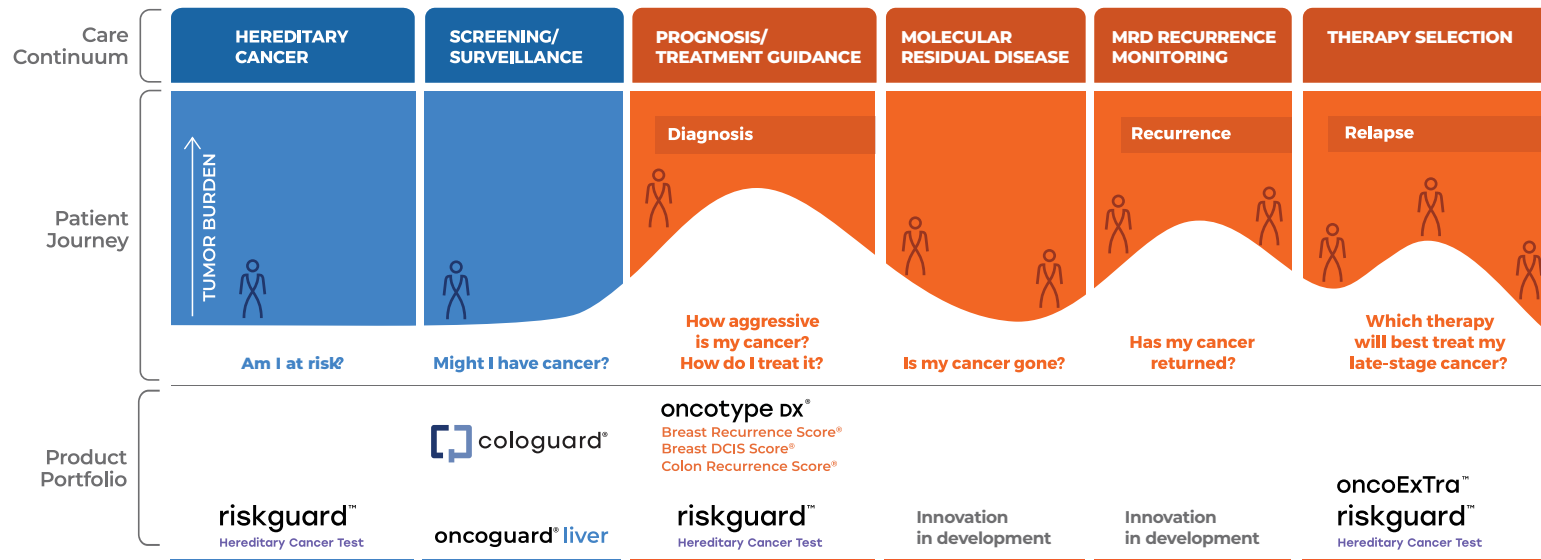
Care Continuum

HEREDITARY CANCER

SCREENING/ SURVEILLANCE

PROGNOSIS/ TREATMENT GUIDANCE

MOLECULAR RESIDUAL DISEASE

MRD RECURRENCE MONITORING

THERAPY SELECTION

Patient Journey

TUMOR BURDEN

Diagnosis

Recurrence

Relapse

Am I at risk?

Might I have cancer?

How aggressive is my cancer? How do I treat it?

Is my cancer gone?

Has my cancer returned?

Which therapy will best treat my late-stage cancer?

Product Portfolio

riskguard™
Hereditary Cancer Test

cologuard®

oncoguard® liver

oncotype DX®
Breast Recurrence Score®
Breast DCIS Score®
Colon Recurrence Score®

riskguard™
Hereditary Cancer Test

Innovation in development

Innovation in development

oncoExTra™
riskguard™
Hereditary Cancer Test